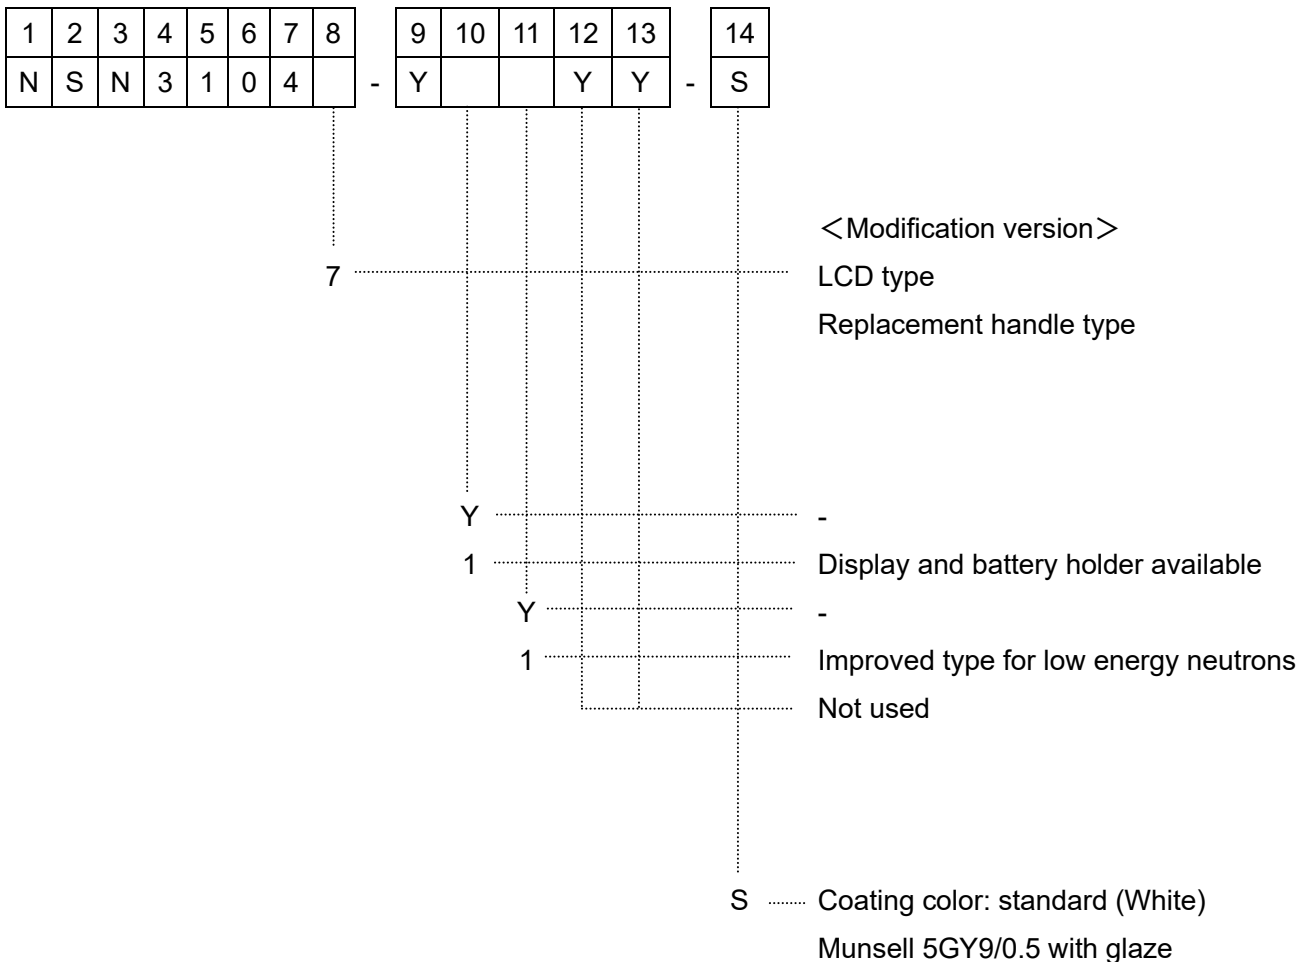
| 1 | 2 | 3 | 4 | 5 | 6 | 7 | 8 | | 9 | 10 | 11 | 12 | 13 | | 14 |
|---|---|---|---|---|---|---|---|---|---|---|---|---|---|---|---|
| N | S | N | 3 | 1 | 0 | 4 | | - | Y | | | Y | Y | - | S |

＜Modification version＞

7 LCD type
Replacement handle type

Y -
1 Display and battery holder available
Y -
1 Improved type for low energy neutrons
Not used

S Coating color: standard (White)
Munsell 5GY9/0.5 with glaze